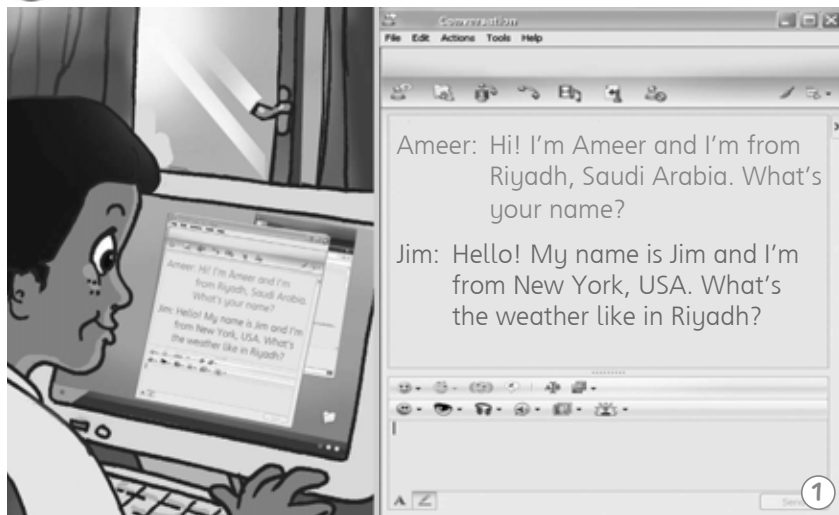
Conversation
File Edit Actions Tools Help

Ameer: Hi! I'm Ameer and I'm from Riyadh, Saudi Arabia. What's your name?

Jim: Hello! My name is Jim and I'm from New York, USA. What's the weather like in Riyadh?

Ameer: Hi! I'm Ameer and I'm from Riyadh, Saudi Arabia. What's your name?

Jim: Hello! My name is Jim and I'm from New York, USA. What's the weather like in Riyadh?

A

Send

1